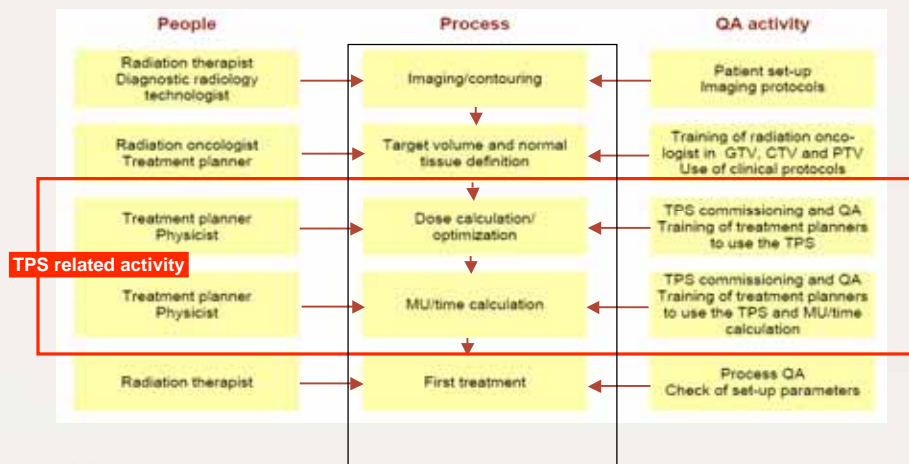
People

Process

QA activity

Radiation therapist
Diagnostic radiology technologist

Imaging/contouring

Patient set-up
Imaging protocols

Radiation oncologist
Treatment planner

Target volume and normal tissue definition

Training of radiation oncologist in GTV, CTV and PTV
Use of clinical protocols

TPS related activity

Treatment planner
Physicist

Dose calculation/ optimization

TPS commissioning and QA
Training of treatment planners to use the TPS

Treatment planner
Physicist

MU/time calculation

TPS commissioning and QA
Training of treatment planners to use the TPS and MU/time calculation

Radiation therapist

First treatment

Process QA
Check of set-up parameters